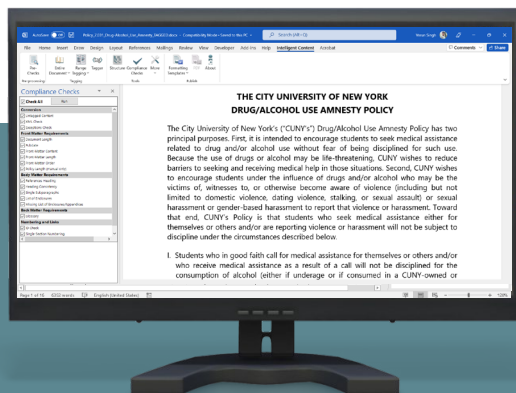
AutoSave Policy_CUNY_Drug-Alcohol_Use_Amnesty_2A0223.docx - Compatibility Mode • Saved to this PC
Search (Alt+Q)
File Home Insert Draw Design Layout References Mailings Review View Developer Add-ins Help Intelligent Content Acrobat
Comments Share
File Checks Define Document Range Tagging Tagger Structure Compliance Checker More Formatting Templates Show
Compliance Checks
Check All Run

THE CITY UNIVERSITY OF NEW YORK
DRUG/ALCOHOL USE AMNESTY POLICY

The City University of New York's ("CUNY's") Drug/Alcohol Use Amnesty Policy has two principal purposes. First, it is intended to encourage students to seek medical assistance related to drug and/or alcohol use without fear of being disciplined for such use. Because the use of drugs or alcohol may be life-threatening, CUNY wishes to reduce barriers to seeking and receiving medical help in those situations. Second, CUNY wishes to encourage students under the influence of drugs and/or alcohol who may be the victims of, witnesses to, or otherwise become aware of violence (including but not limited to domestic violence, dating violence, stalking, or sexual assault) or sexual harassment or gender-based harassment to report that violence or harassment. Toward that end, CUNY's Policy is that students who seek medical assistance either for themselves or others and/or are reporting violence or harassment will not be subject to discipline under the circumstances described below.

I. Students who in good faith call for medical assistance for themselves or others and/or who receive medical assistance as a result of a call will not be disciplined for the consumption of alcohol (either if underage or if consumed in a CUNY-owned or

Page 1 of 10 8202 words English (United States)